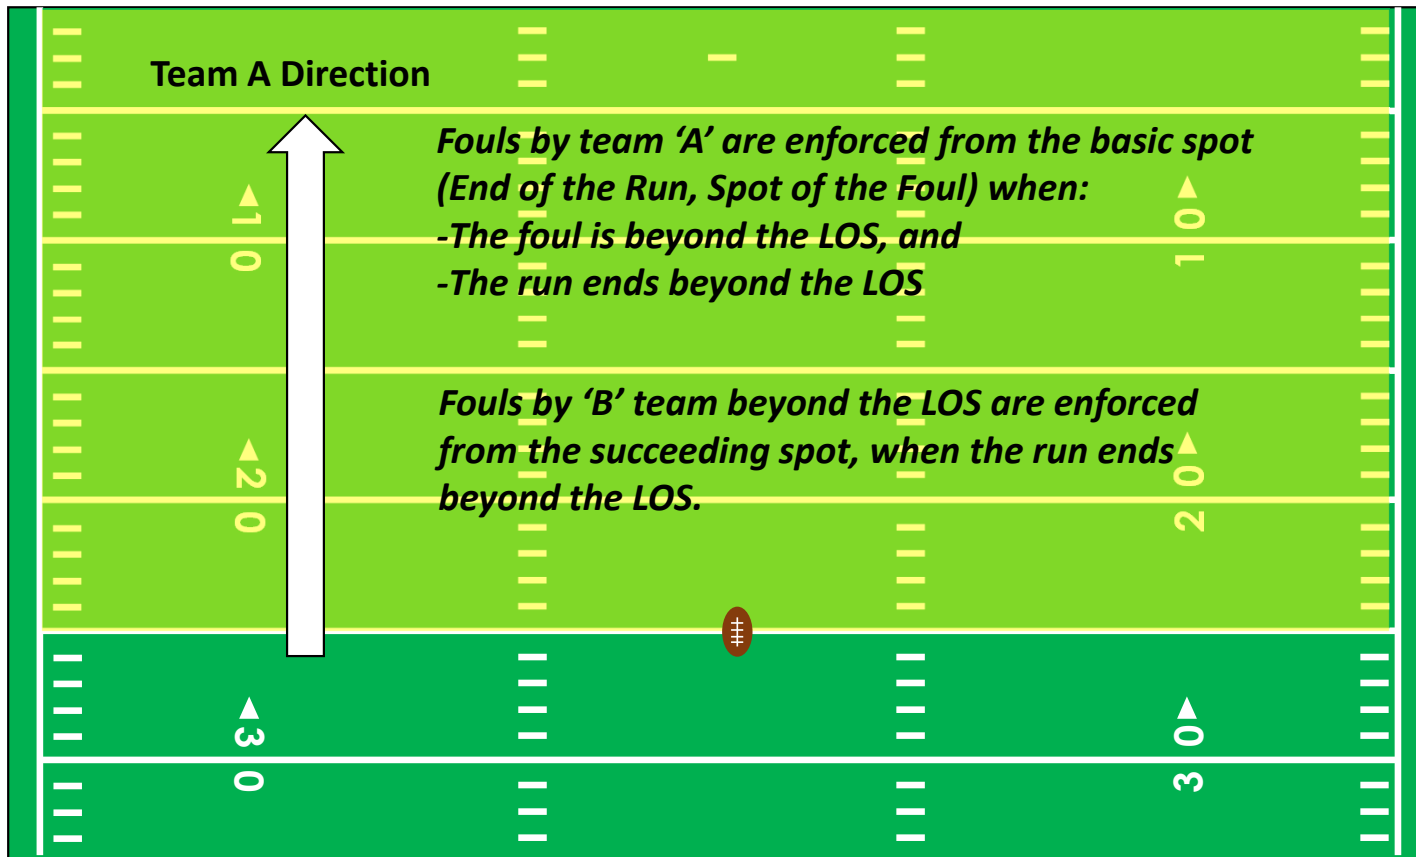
Team A Direction

Fouls by team 'A' are enforced from the basic spot (End of the Run, Spot of the Foul) when:
-The foul is beyond the LOS, and
-The run ends beyond the LOS

Fouls by 'B' team beyond the LOS are enforced from the succeeding spot, when the run ends beyond the LOS.

10 10
20 20
30 30